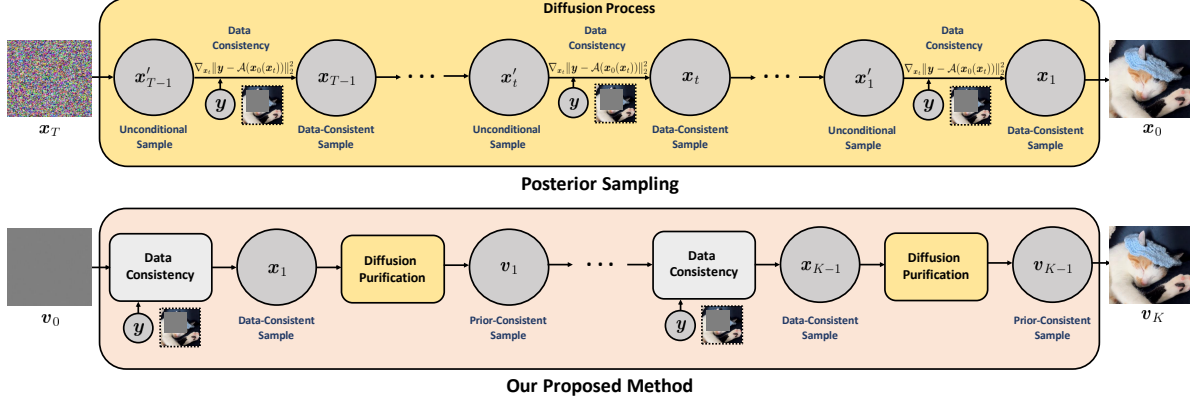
Diffusion Process

$\boldsymbol{x}_T$

$\boldsymbol{x}'_{T-1}$

Unconditional Sample

Data Consistency

$\nabla_{\boldsymbol{x}_t}\|\boldsymbol{y}-\mathcal{A}(\boldsymbol{x}_0(\boldsymbol{x}_t))\|_2^2$

$\boldsymbol{y}$

$\boldsymbol{x}_{T-1}$

Data-Consistent Sample

$\boldsymbol{x}'_t$

Unconditional Sample

Data Consistency

$\nabla_{\boldsymbol{x}_t}\|\boldsymbol{y}-\mathcal{A}(\boldsymbol{x}_0(\boldsymbol{x}_t))\|_2^2$

$\boldsymbol{y}$

$\boldsymbol{x}_t$

Data-Consistent Sample

$\boldsymbol{x}'_1$

Unconditional Sample

Data Consistency

$\nabla_{\boldsymbol{x}_t}\|\boldsymbol{y}-\mathcal{A}(\boldsymbol{x}_0(\boldsymbol{x}_t))\|_2^2$

$\boldsymbol{y}$

$\boldsymbol{x}_1$

Data-Consistent Sample

$\boldsymbol{x}_0$

Posterior Sampling

$\boldsymbol{v}_0$

Data Consistency

$\boldsymbol{y}$

$\boldsymbol{x}_1$

Data-Consistent Sample

Diffusion Purification

$\boldsymbol{v}_1$

Prior-Consistent Sample

Data Consistency

$\boldsymbol{y}$

$\boldsymbol{x}_{K-1}$

Data-Consistent Sample

Diffusion Purification

$\boldsymbol{v}_{K-1}$

Prior-Consistent Sample

$\boldsymbol{v}_K$

Our Proposed Method